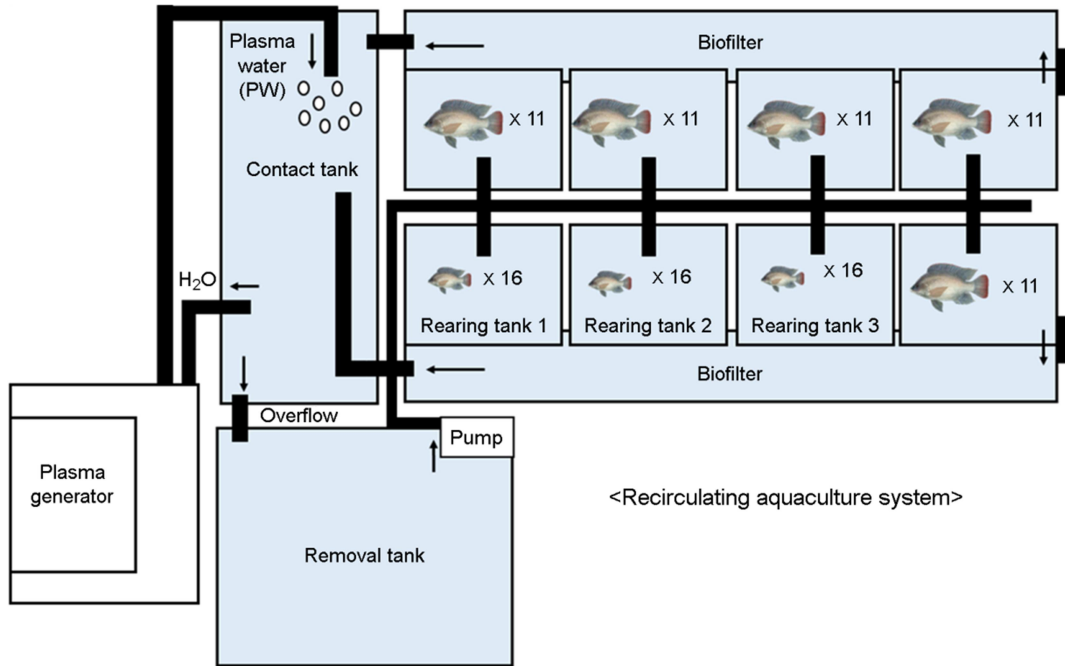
Plasma water (PW)

Biofilter

X 11

X 11

X 11

X 11

Contact tank

$H_2O$

X 16

X 16

X 16

X 11

Rearing tank 1

Rearing tank 2

Rearing tank 3

Biofilter

Overflow

Pump

Plasma generator

Removal tank

<Recirculating aquaculture system>